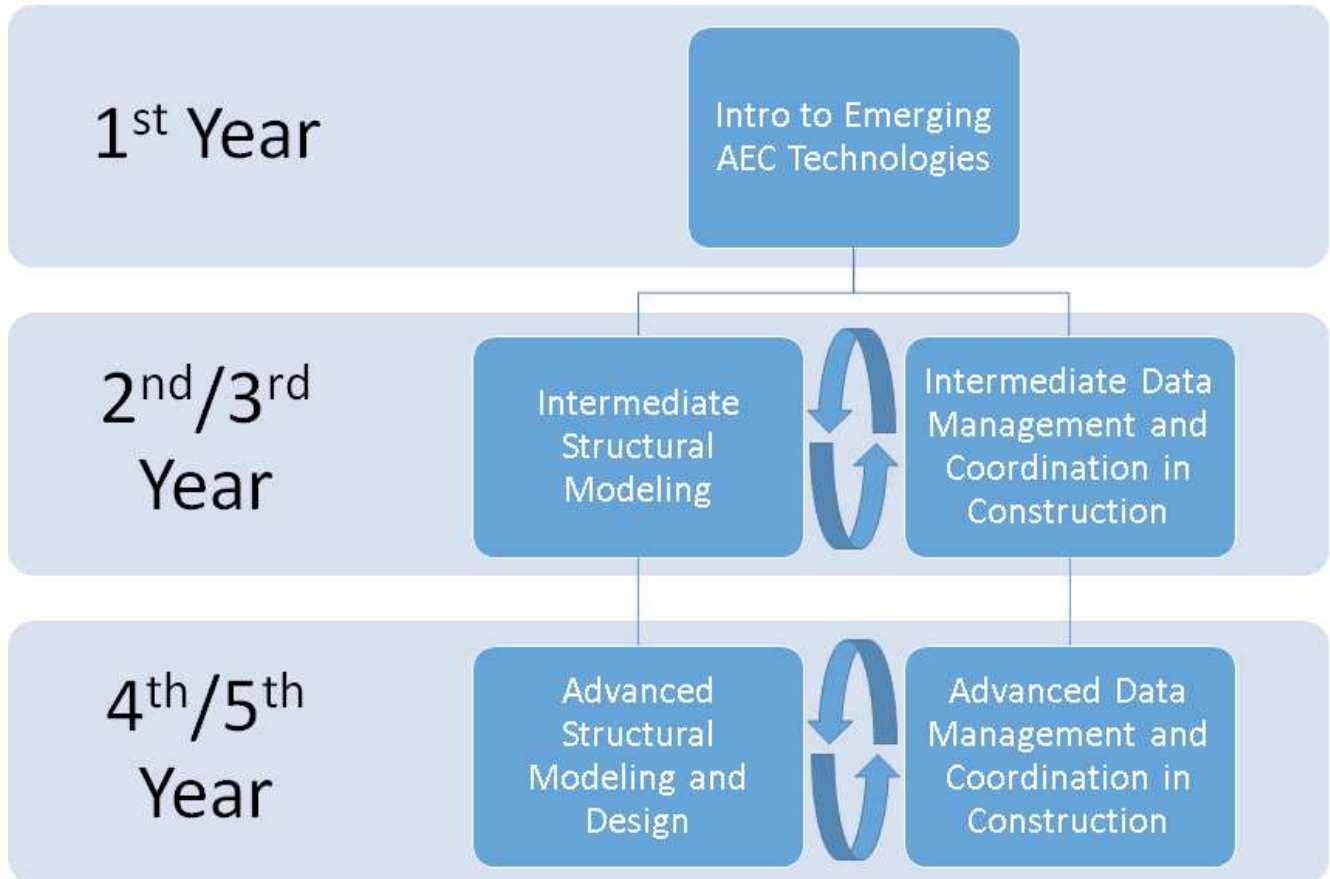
1$^{st}$ Year

Intro to Emerging AEC Technologies

2$^{nd}$/3$^{rd}$ Year

Intermediate Structural Modeling

Intermediate Data Management and Coordination in Construction

4$^{th}$/5$^{th}$ Year

Advanced Structural Modeling and Design

Advanced Data Management and Coordination in Construction